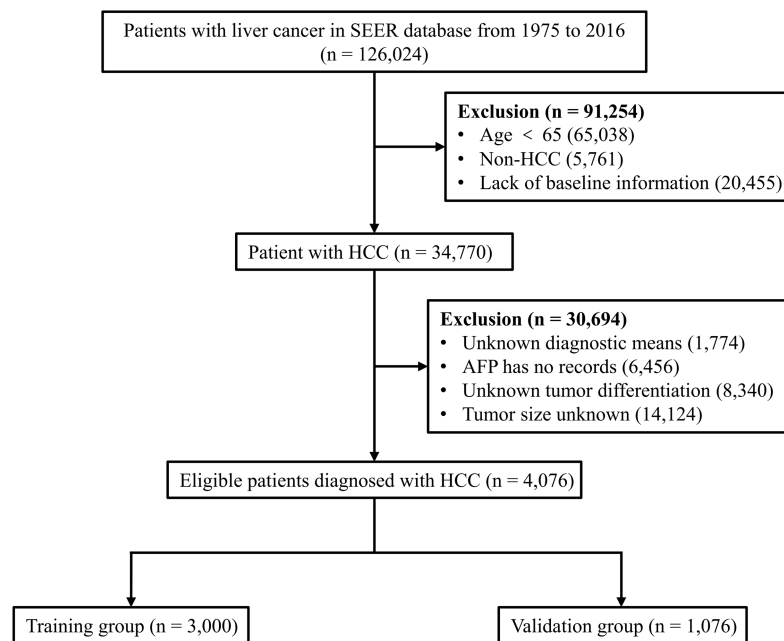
Patients with liver cancer in SEER database from 1975 to 2016
(n = 126,024)

**Exclusion (n = 91,254)**
• Age < 65 (65,038)
• Non-HCC (5,761)
• Lack of baseline information (20,455)

Patient with HCC (n = 34,770)

**Exclusion (n = 30,694)**
• Unknown diagnostic means (1,774)
• AFP has no records (6,456)
• Unknown tumor differentiation (8,340)
• Tumor size unknown (14,124)

Eligible patients diagnosed with HCC (n = 4,076)

Training group (n = 3,000)

Validation group (n = 1,076)